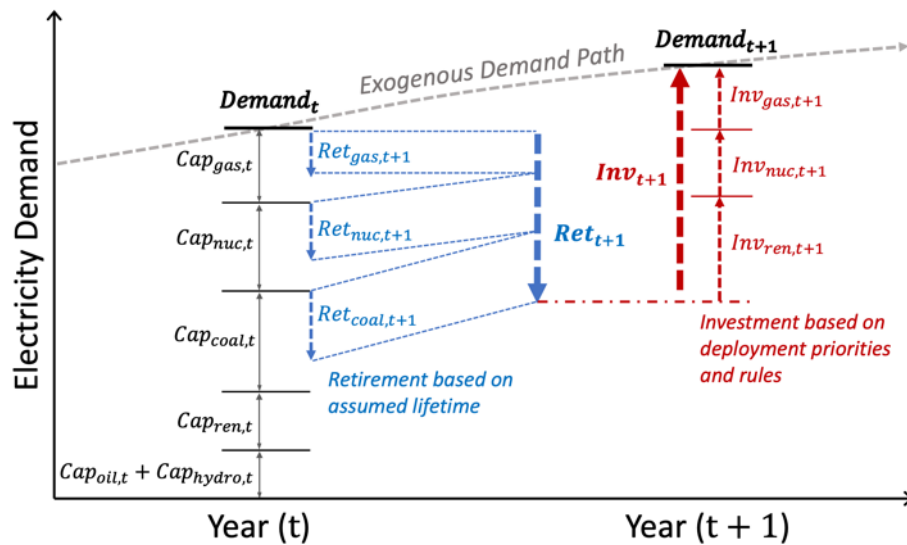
Electricity Demand

Exogenous Demand Path

$\boldsymbol{Demand_{t}}$

$\boldsymbol{Demand_{t+1}}$

$Cap_{gas,t}$

$Cap_{nuc,t}$

$Cap_{coal,t}$

$Cap_{ren,t}$

$Cap_{oil,t} + Cap_{hydro,t}$

$Ret_{gas,t+1}$

$Ret_{nuc,t+1}$

$Ret_{coal,t+1}$

$\boldsymbol{Ret_{t+1}}$

Retirement based on assumed lifetime

$\boldsymbol{Inv_{t+1}}$

$Inv_{gas,t+1}$

$Inv_{nuc,t+1}$

$Inv_{ren,t+1}$

Investment based on deployment priorities and rules

Year (t)

Year (t + 1)